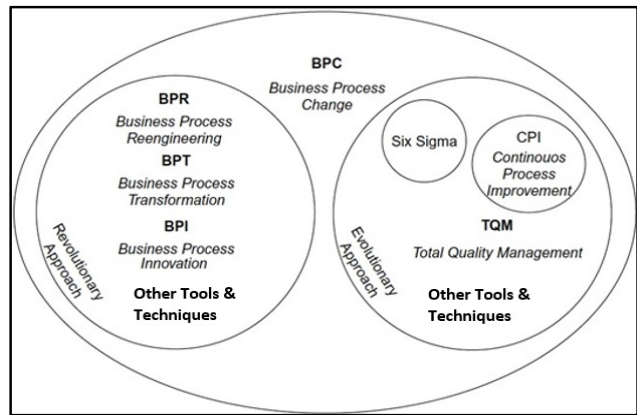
BPC
Business Process Change

BPR
Business Process Reengineering
BPT
Business Process Transformation
BPI
Business Process Innovation
Other Tools & Techniques
Revolutionary Approach

Six Sigma
CPI
Continouos Process Improvement
TQM
Total Quality Management
Evolutionary Approach
Other Tools & Techniques